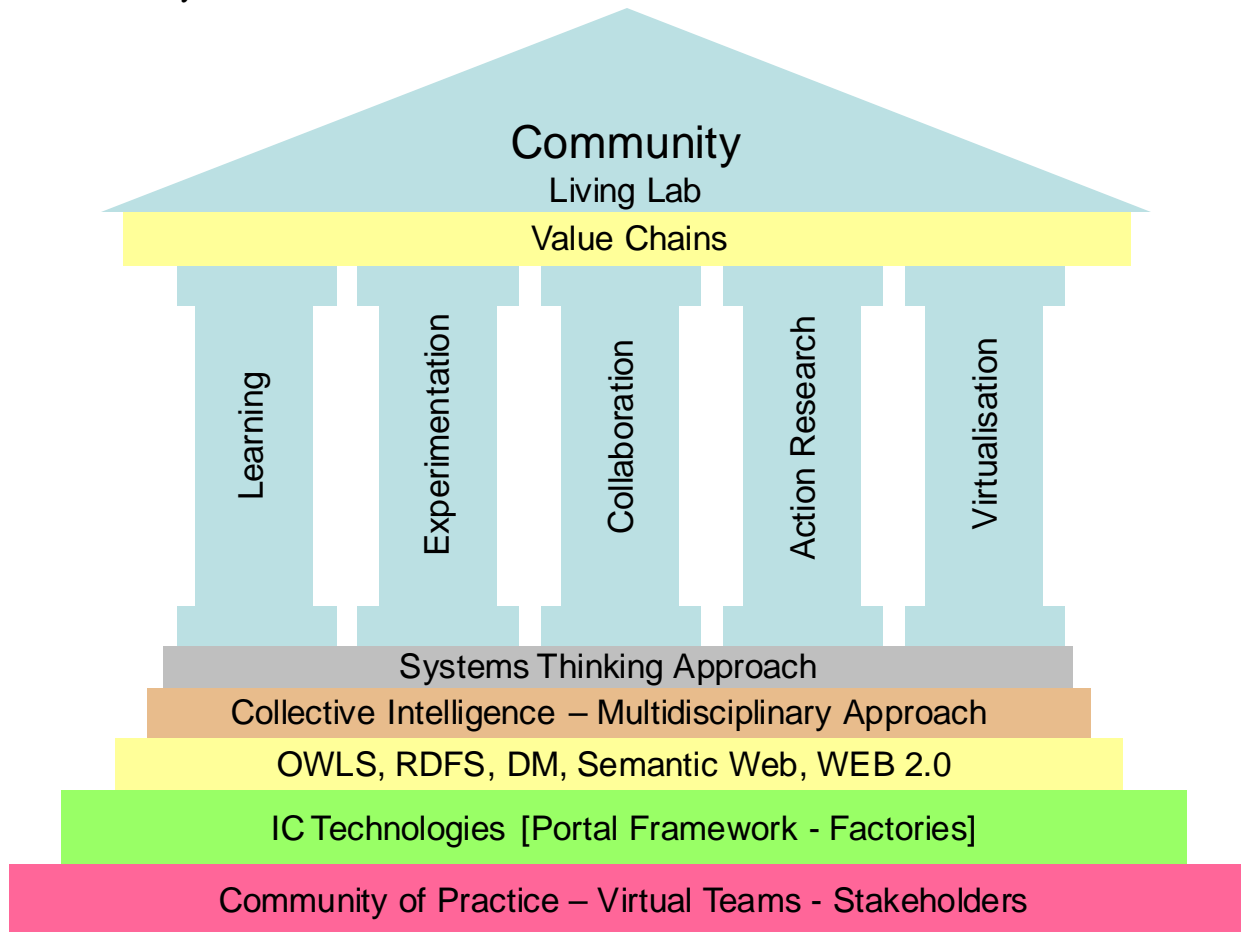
Community
Living Lab

Value Chains

Learning

Experimentation

Collaboration

Action Research

Virtualisation

Systems Thinking Approach

Collective Intelligence – Multidisciplinary Approach

OWLS, RDFS, DM, Semantic Web, WEB 2.0

IC Technologies [Portal Framework - Factories]

Community of Practice – Virtual Teams - Stakeholders